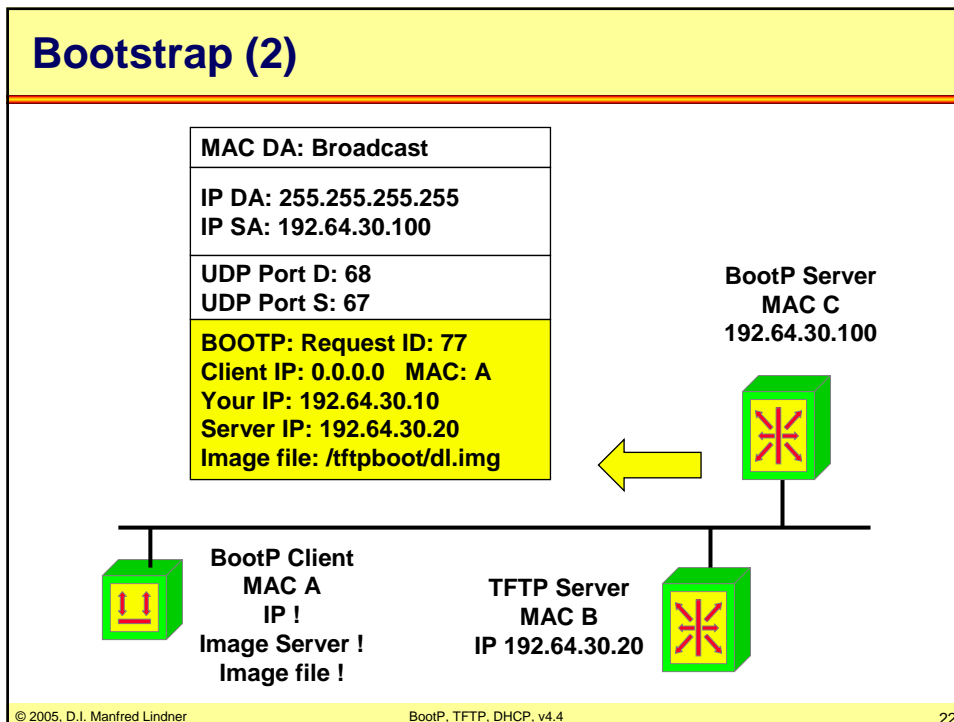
Bootstrap (2)

MAC DA: Broadcast

IP DA: 255.255.255.255
IP SA: 192.64.30.100

UDP Port D: 68
UDP Port S: 67

BOOTP: Request ID: 77
Client IP: 0.0.0.0 MAC: A
Your IP: 192.64.30.10
Server IP: 192.64.30.20
Image file: /tftpboot/dl.img

BootP Server
MAC C
192.64.30.100

BootP Client
MAC A
IP !
Image Server !
Image file !

TFTP Server
MAC B
IP 192.64.30.20

© 2005, D.I. Manfred Lindner BootP, TFTP, DHCP, v4.4 22